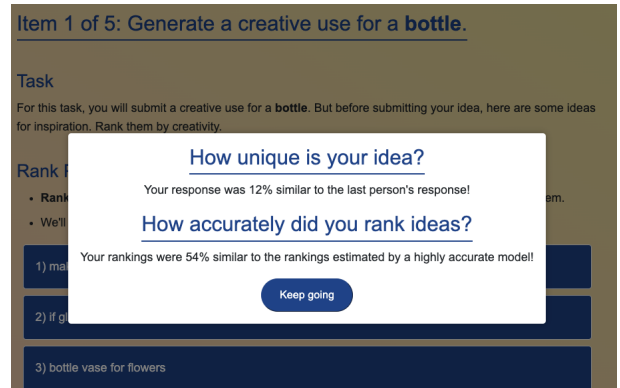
Item 1 of 5: Generate a creative use for a **bottle**.

Task

For this task, you will submit a creative use for a **bottle**. But before submitting your idea, here are some ideas for inspiration. Rank them by creativity.

Rank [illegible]

- **Rank** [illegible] em.
- We'll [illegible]

1) ma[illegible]

2) if gl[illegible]

3) bottle vase for flowers

How unique is your idea?

Your response was 12% similar to the last person's response!

How accurately did you rank ideas?

Your rankings were 54% similar to the rankings estimated by a highly accurate model!

Keep going